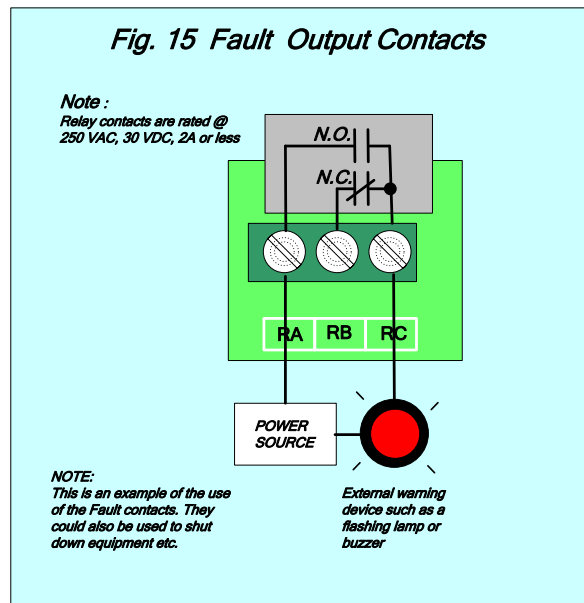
Fig. 15 Fault Output Contacts

Note :
Relay contacts are rated @ 250 VAC, 30 VDC, 2A or less

N.O.

N.C.

RA RB RC

POWER SOURCE

NOTE:
This is an example of the use of the Fault contacts. They could also be used to shut down equipment etc.

External warning device such as a flashing lamp or buzzer